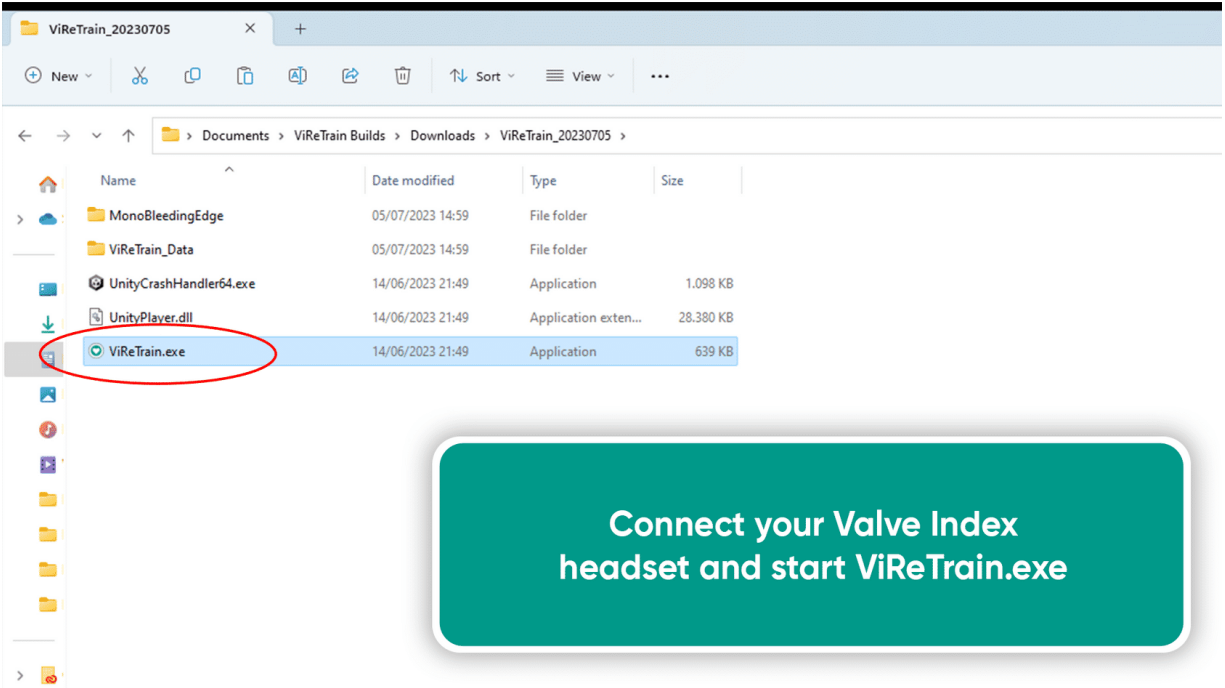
ViReTrain_20230705 × +

New Sort View ···

Documents > ViReTrain Builds > Downloads > ViReTrain_20230705 >

| Name | Date modified | Type | Size |
|---|---|---|---|
| MonoBleedingEdge | 05/07/2023 14:59 | File folder | |
| ViReTrain_Data | 05/07/2023 14:59 | File folder | |
| UnityCrashHandler64.exe | 14/06/2023 21:49 | Application | 1.098 KB |
| UnityPlayer.dll | 14/06/2023 21:49 | Application exten... | 28.380 KB |
| ViReTrain.exe | 14/06/2023 21:49 | Application | 639 KB |

Connect your Valve Index headset and start ViReTrain.exe